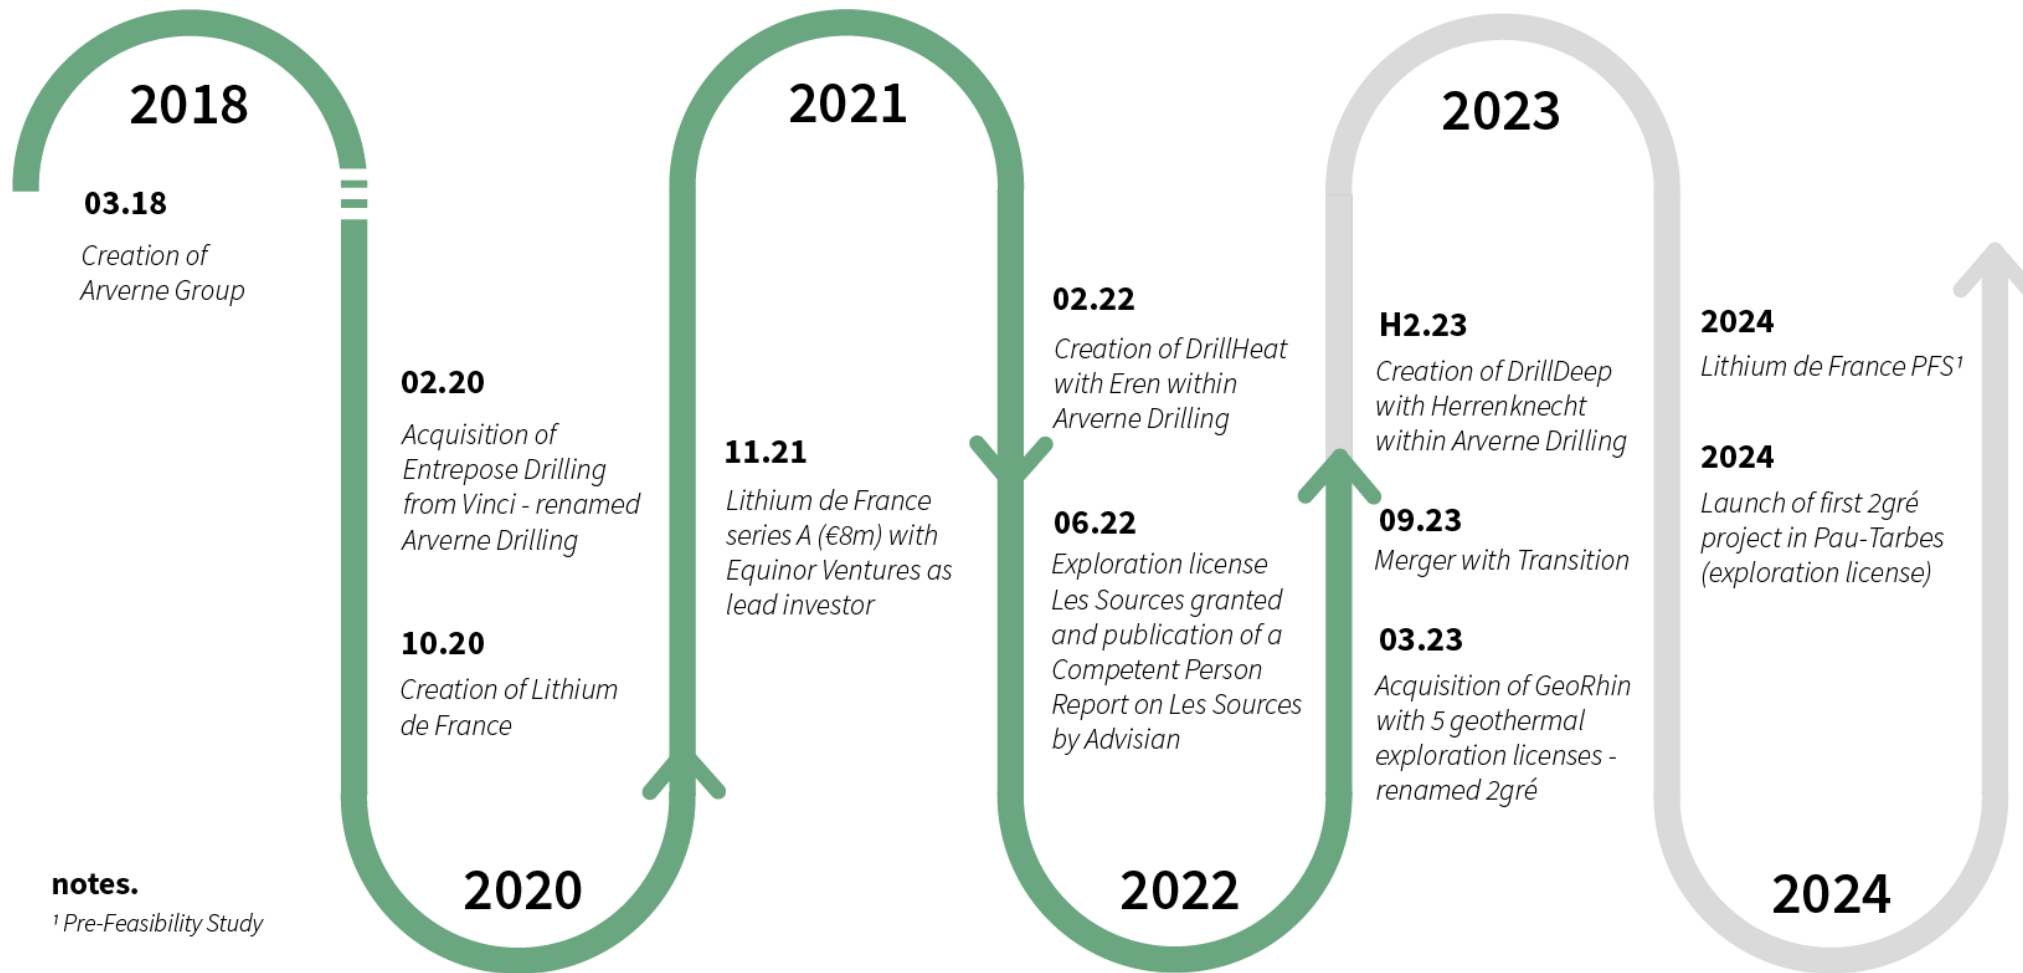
2018

03.18

Creation of Arverne Group

02.20

Acquisition of Entrepose Drilling from Vinci - renamed Arverne Drilling

10.20

Creation of Lithium de France

2020

2021

11.21

Lithium de France series A (€8m) with Equinor Ventures as lead investor

02.22

Creation of DrillHeat with Eren within Arverne Drilling

06.22

Exploration license Les Sources granted and publication of a Competent Person Report on Les Sources by Advisian

2022

2023

H2.23

Creation of DrillDeep with Herrenknecht within Arverne Drilling

09.23

Merger with Transition

03.23

Acquisition of GeoRhin with 5 geothermal exploration licenses - renamed 2gré

2024

Lithium de France PFS¹

2024

Launch of first 2gré project in Pau-Tarbes (exploration license)

2024

notes.

¹ Pre-Feasibility Study